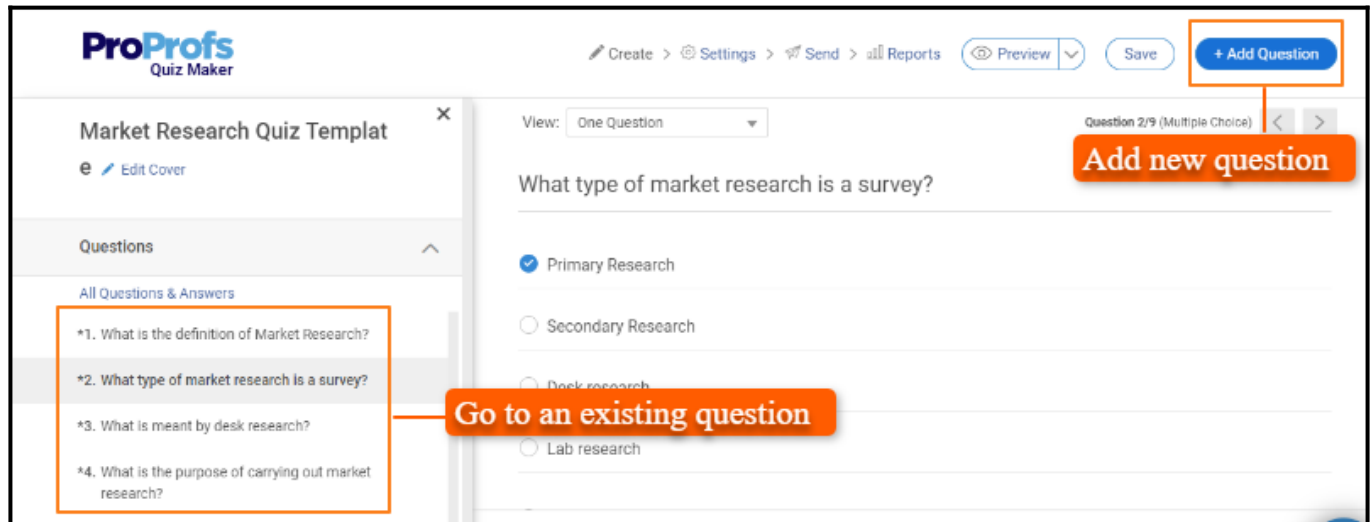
ProProfs Quiz Maker

Create > Settings > Send > Reports Preview Save + Add Question

Market Research Quiz Template Edit Cover

Questions

All Questions & Answers

*1. What is the definition of Market Research?

*2. What type of market research is a survey?

*3. What is meant by desk research?

*4. What is the purpose of carrying out market research?

View: One Question

Question 2/9 (Multiple Choice)

Add new question

What type of market research is a survey?

Primary Research

Secondary Research

Desk research

Lab research

Go to an existing question